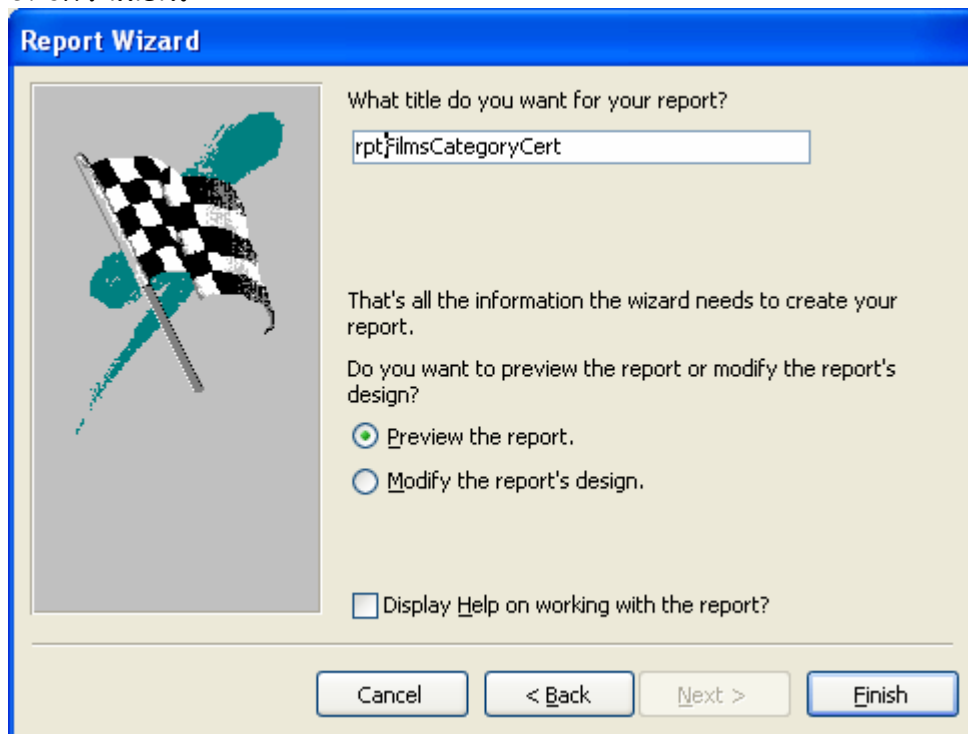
Report Wizard

What title do you want for your report?

rptFilmsCategoryCert

That's all the information the wizard needs to create your report.

Do you want to preview the report or modify the report's design?

Preview the report.

Modify the report's design.

Display Help on working with the report?

Cancel

< Back

Next >

Finish